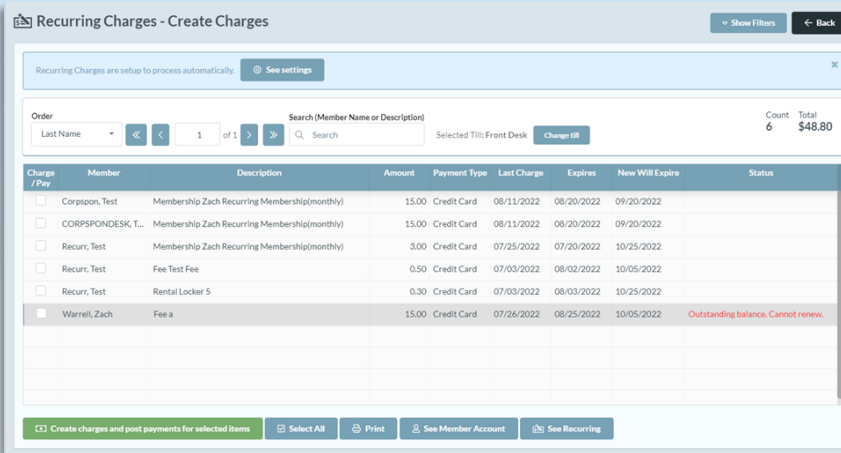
Recurring Charges - Create Charges

Show Filters

Back

Recurring Charges are setup to process automatically.

See settings

×

Order

Last Name

1

of 1

Search (Member Name or Description)

Search

Selected Till: Front Desk

Change till

Count
6

Total
$48.80

| Charge / Pay | Member | Description | Amount | Payment Type | Last Charge | Expires | New Will Expire | Status |
|---|---|---|---|---|---|---|---|---|
| | Corpspon, Test | Membership Zach Recurring Membership(monthly) | 15.00 | Credit Card | 08/11/2022 | 08/20/2022 | 09/20/2022 | |
| | CORPSPONDESK, T... | Membership Zach Recurring Membership(monthly) | 15.00 | Credit Card | 08/11/2022 | 08/20/2022 | 09/20/2022 | |
| | Recurr, Test | Membership Zach Recurring Membership(monthly) | 3.00 | Credit Card | 07/25/2022 | 07/20/2022 | 10/25/2022 | |
| | Recurr, Test | Fee Test Fee | 0.50 | Credit Card | 07/03/2022 | 08/02/2022 | 10/05/2022 | |
| | Recurr, Test | Rental Locker 5 | 0.30 | Credit Card | 07/03/2022 | 08/03/2022 | 10/25/2022 | |
| | Warrell, Zach | Fee a | 15.00 | Credit Card | 07/26/2022 | 08/25/2022 | 10/05/2022 | Outstanding balance. Cannot renew. |

Create charges and post payments for selected items

Select All

Print

See Member Account

See Recurring